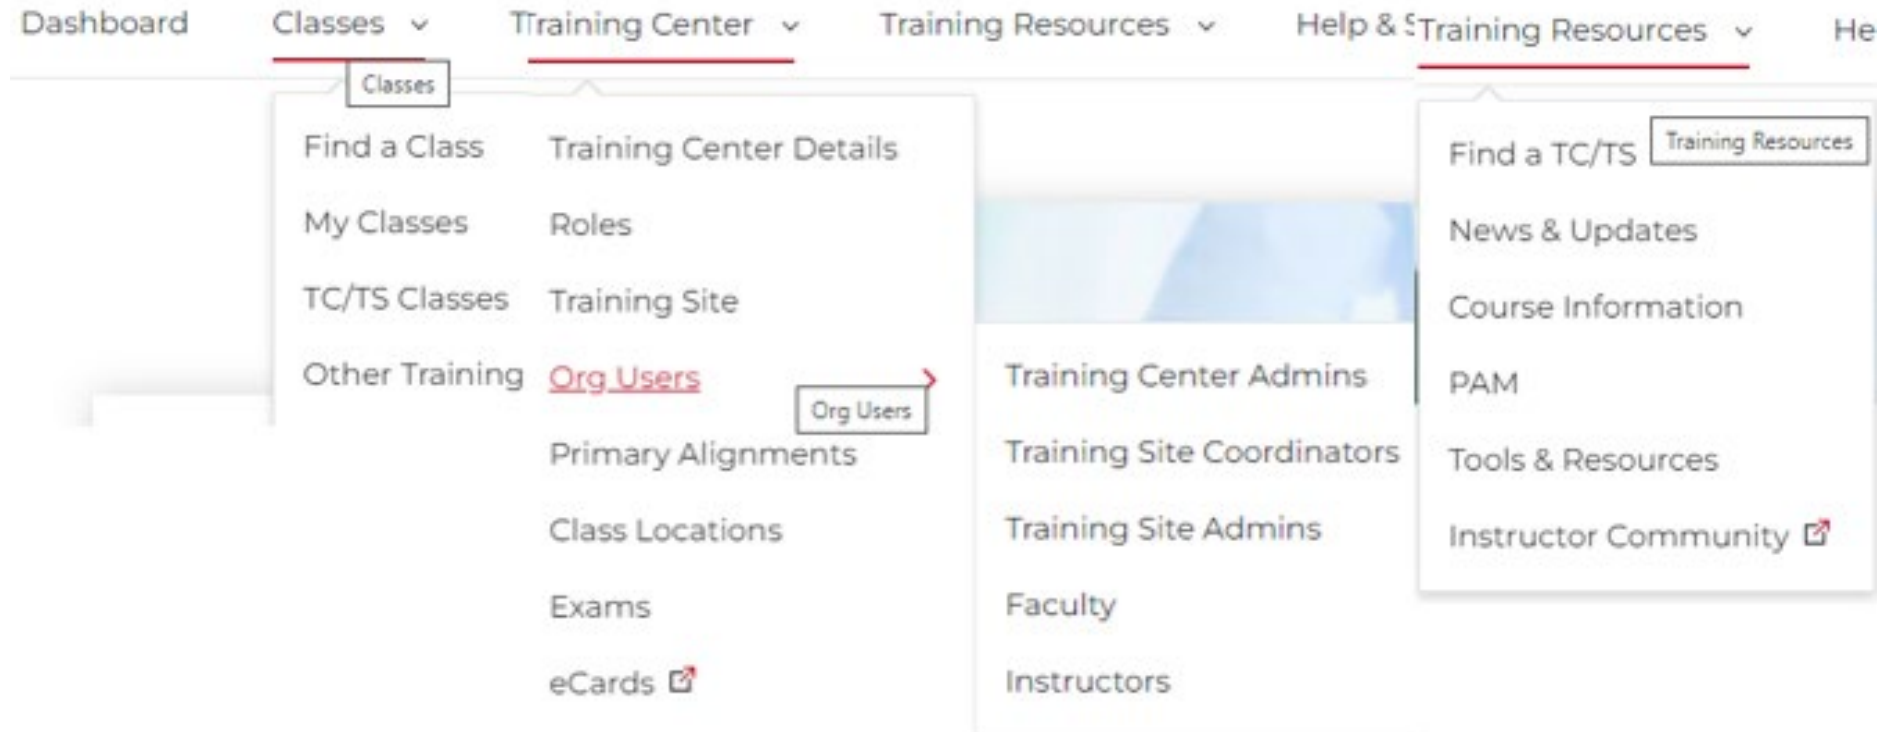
Dashboard Classes Training Center Training Resources Help & S Training Resources He

Classes

Find a Class
My Classes
TC/TS Classes
Other Training

Training Center Details
Roles
Training Site
Org Users
Org Users
Primary Alignments
Class Locations
Exams
eCards

Training Center Admins
Training Site Coordinators
Training Site Admins
Faculty
Instructors

Find a TC/TS
Training Resources
News & Updates
Course Information
PAM
Tools & Resources
Instructor Community